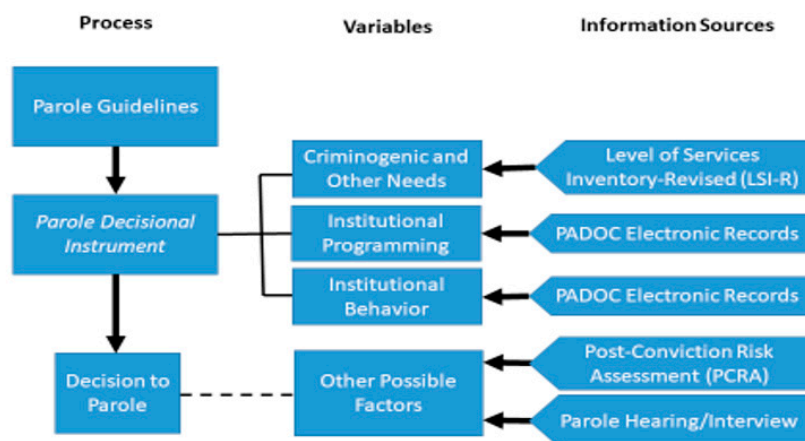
Process

Variables

Information Sources

Parole Guidelines

Parole Decisional Instrument

Decision to Parole

Criminogenic and Other Needs

Institutional Programming

Institutional Behavior

Other Possible Factors

Level of Services Inventory-Revised (LSI-R)

PADOC Electronic Records

PADOC Electronic Records

Post-Conviction Risk Assessment (PCRA)

Parole Hearing/Interview